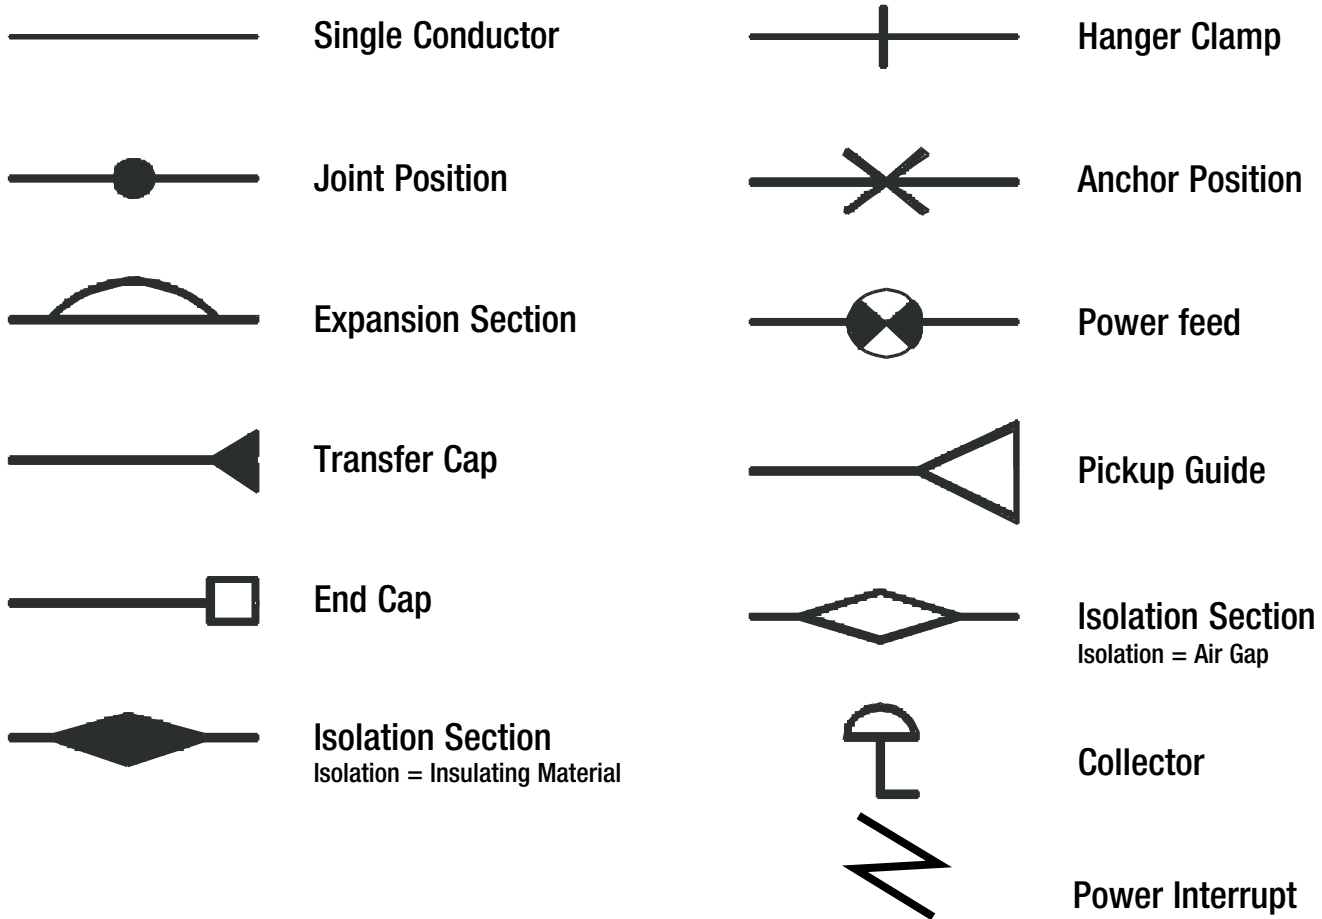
Single Conductor

Joint Position

Expansion Section

Transfer Cap

End Cap

Isolation Section
Isolation = Insulating Material

Hanger Clamp

Anchor Position

Power feed

Pickup Guide

Isolation Section
Isolation = Air Gap

Collector

Power Interrupt